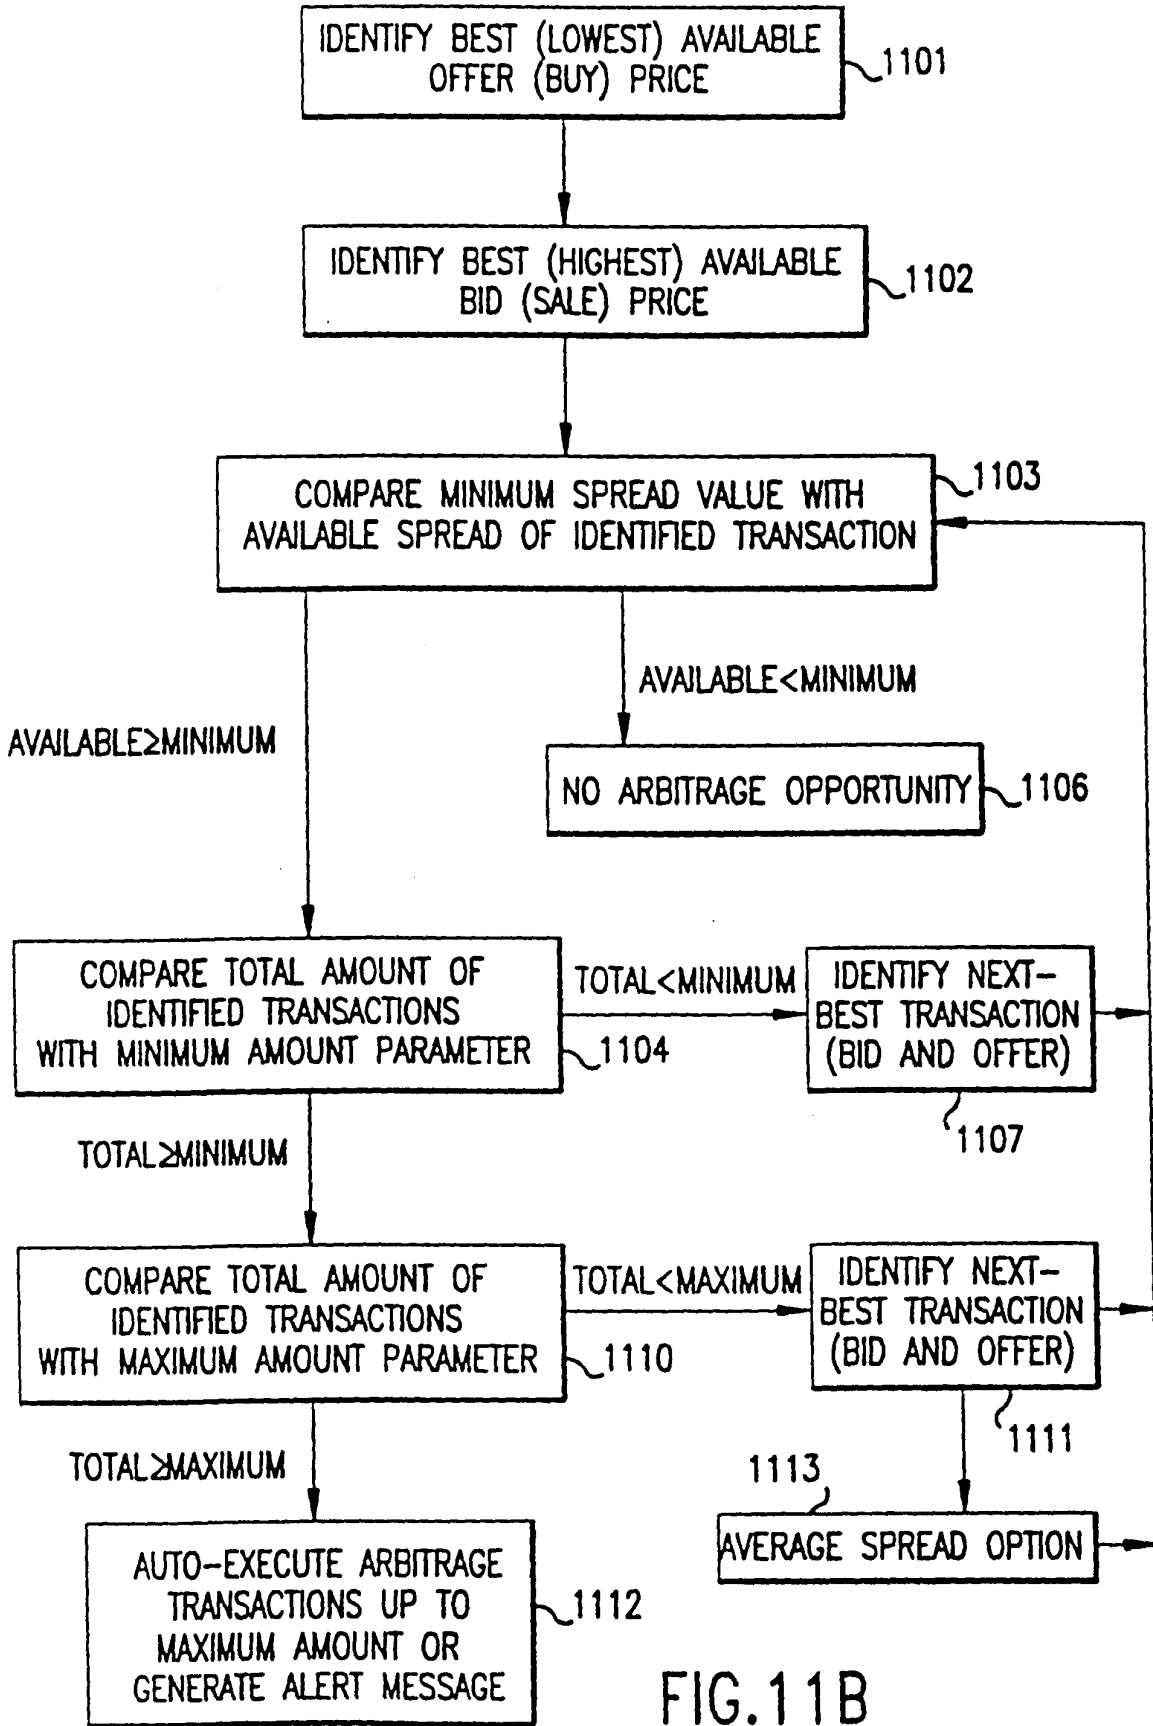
IDENTIFY BEST (LOWEST) AVAILABLE OFFER (BUY) PRICE

1101

IDENTIFY BEST (HIGHEST) AVAILABLE BID (SALE) PRICE

1102

COMPARE MINIMUM SPREAD VALUE WITH AVAILABLE SPREAD OF IDENTIFIED TRANSACTION

1103

AVAILABLE<MINIMUM

AVAILABLE≥MINIMUM

NO ARBITRAGE OPPORTUNITY

1106

COMPARE TOTAL AMOUNT OF IDENTIFIED TRANSACTIONS WITH MINIMUM AMOUNT PARAMETER

1104

TOTAL<MINIMUM

IDENTIFY NEXT-BEST TRANSACTION (BID AND OFFER)

1107

TOTAL≥MINIMUM

COMPARE TOTAL AMOUNT OF IDENTIFIED TRANSACTIONS WITH MAXIMUM AMOUNT PARAMETER

1110

TOTAL<MAXIMUM

IDENTIFY NEXT-BEST TRANSACTION (BID AND OFFER)

1111

TOTAL≥MAXIMUM

1113

AVERAGE SPREAD OPTION

AUTO-EXECUTE ARBITRAGE TRANSACTIONS UP TO MAXIMUM AMOUNT OR GENERATE ALERT MESSAGE

1112

FIG.11B